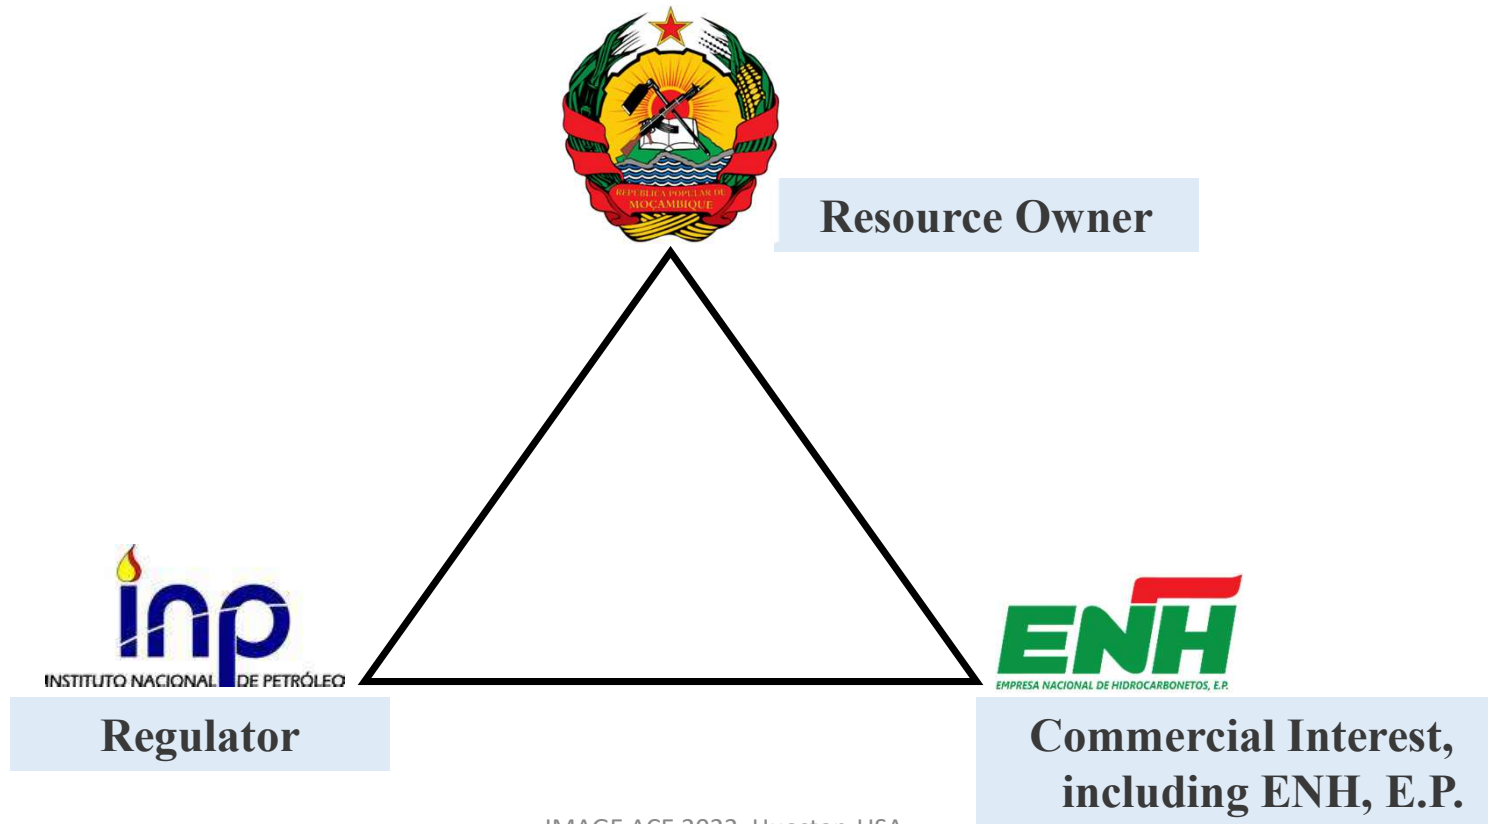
REPUBLICA POPULAR DE MOÇAMBIQUE

Resource Owner

inp
INSTITUTO NACIONAL DE PETRÓLEO

Regulator

ENH
EMPRESA NACIONAL DE HIDROCARBONETOS, E.P.

Commercial Interest, including ENH, E.P.

IMAGE ACE 2023, Houston, USA